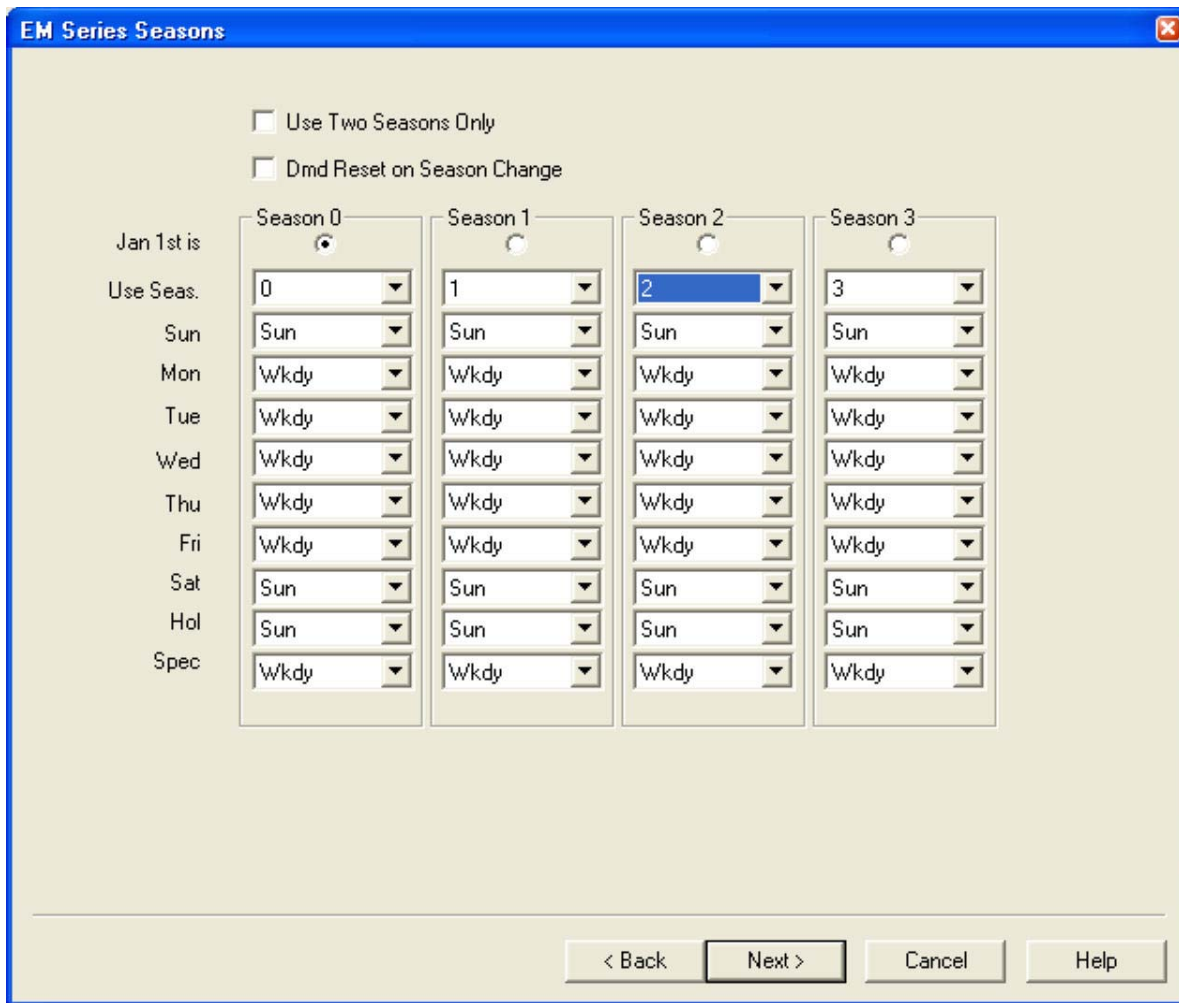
EM Series Seasons

Use Two Seasons Only

Dmd Reset on Season Change

| | Season 0 | Season 1 | Season 2 | Season 3 |
|---|---|---|---|---|
| Jan 1st is | | | | |
| Use Seas. | 0 | 1 | 2 | 3 |
| Sun | Sun | Sun | Sun | Sun |
| Mon | Wkdy | Wkdy | Wkdy | Wkdy |
| Tue | Wkdy | Wkdy | Wkdy | Wkdy |
| Wed | Wkdy | Wkdy | Wkdy | Wkdy |
| Thu | Wkdy | Wkdy | Wkdy | Wkdy |
| Fri | Wkdy | Wkdy | Wkdy | Wkdy |
| Sat | Sun | Sun | Sun | Sun |
| Hol | Sun | Sun | Sun | Sun |
| Spec | Wkdy | Wkdy | Wkdy | Wkdy |

< Back Next > Cancel Help